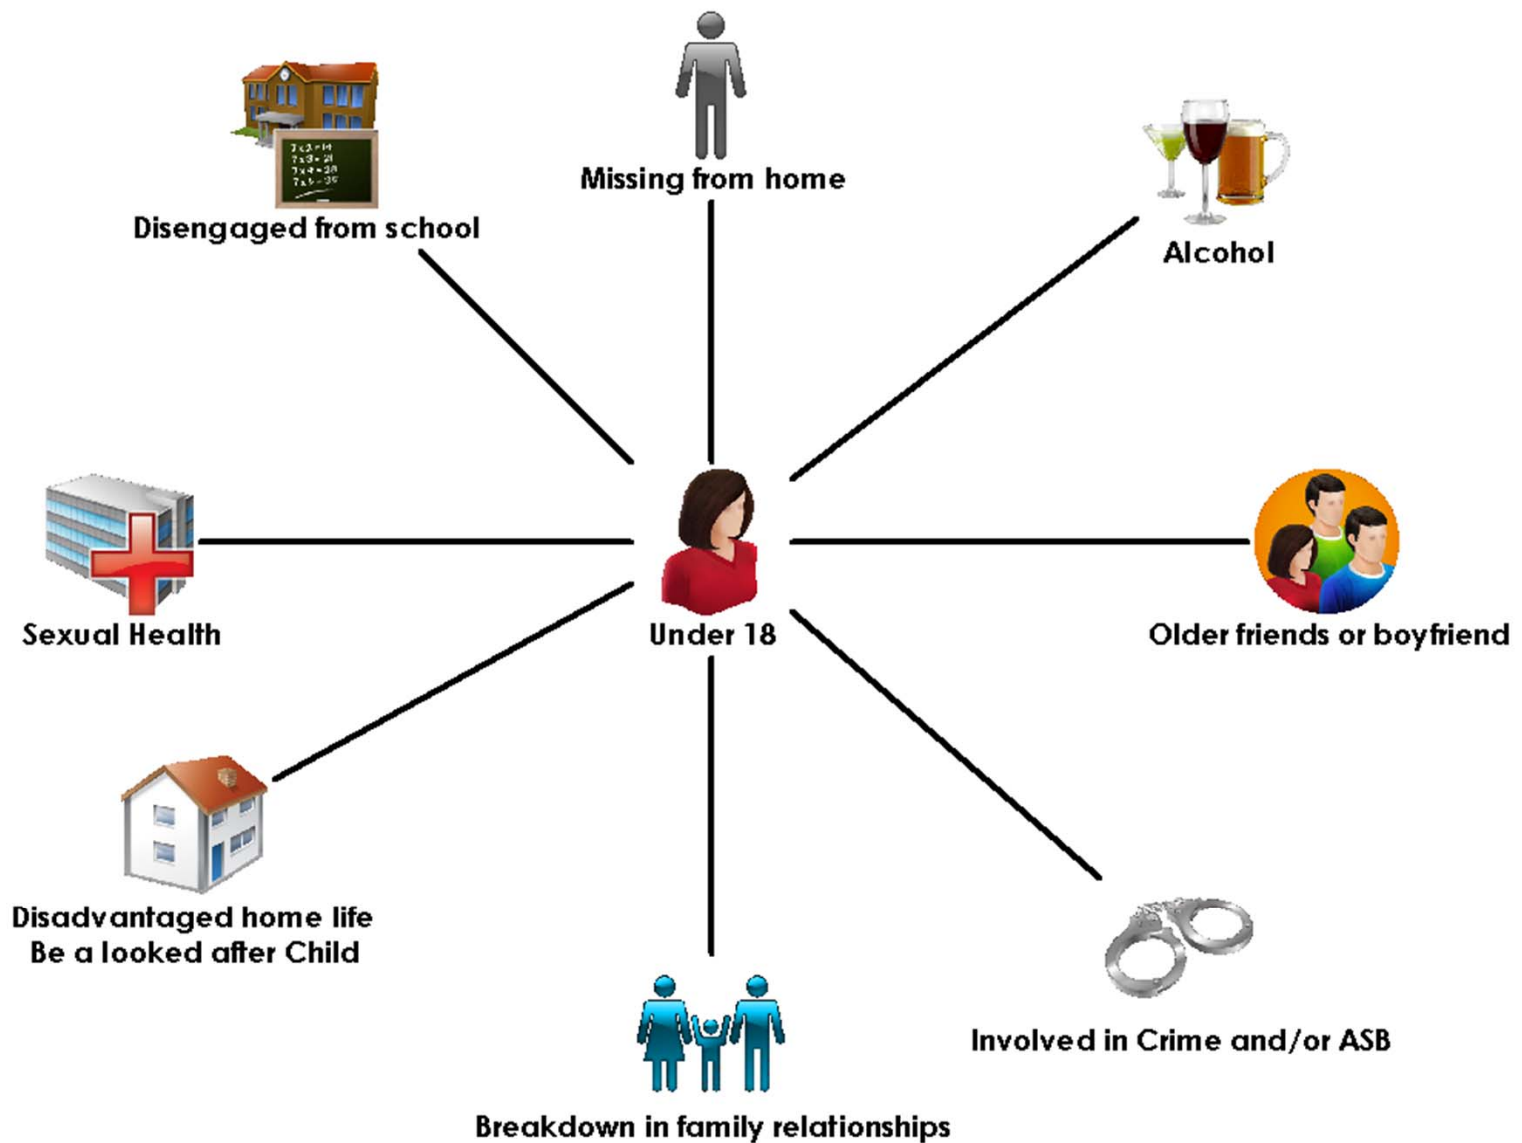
Missing from home

Disengaged from school

Alcohol

Sexual Health

Under 18

Older friends or boyfriend

Disadvantaged home life
Be a looked after Child

Involved in Crime and/or ASB

Breakdown in family relationships